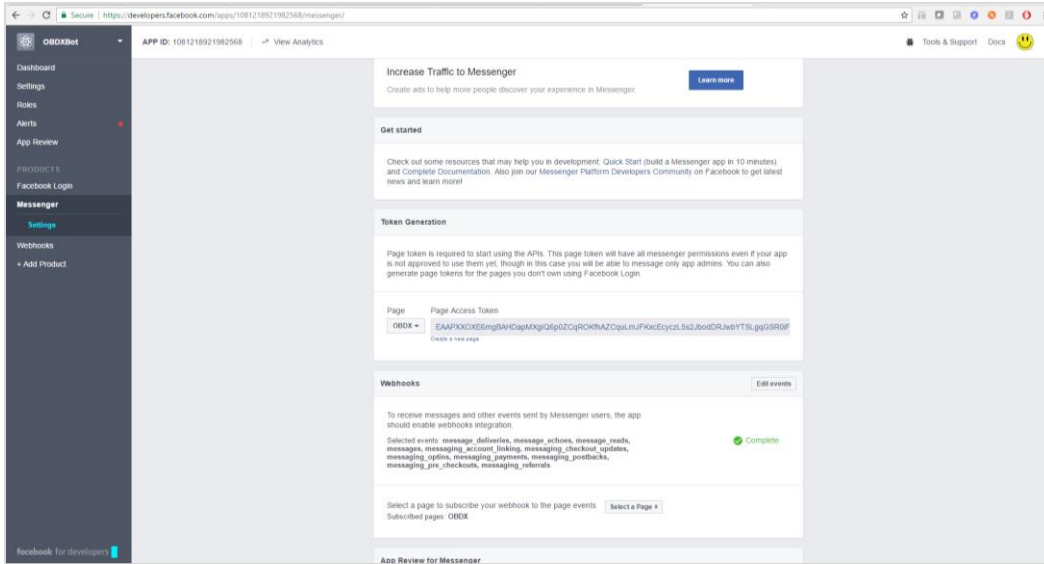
Secure | https://developers.facebook.com/apps/1081218921982568/messenger/

OBDXBot

APP ID: 1081218921982568 View Analytics

Tools & Support Docs

Dashboard
Settings
Roles
Alerts
App Review

PRODUCTS
Facebook Login
Messenger
Settings
Webhooks
+ Add Product

facebook for developers

Increase Traffic to Messenger

Create ads to help more people discover your experience in Messenger.

Learn more

Get started

Check out some resources that may help you in development: Quick Start (build a Messenger app in 10 minutes) and Complete Documentation. Also join our Messenger Platform Developers Community on Facebook to get latest news and learn more!

Token Generation

Page token is required to start using the APIs. This page token will have all messenger permissions even if your app is not approved to use them yet, though in this case you will be able to message only app admins. You can also generate page tokens for the pages you don't own using Facebook Login.

Page Page Access Token

OBDX EAAPXKOXE6mgBAHDapMXgIQ6p0ZCqROKfhAZCquLmJFKxcEcyczL5s2JbodDRJwbYTSLgqGSR0F

Create a new page

Webhooks

Edit events

To receive messages and other events sent by Messenger users, the app should enable webhooks integration.

Selected events: message_deliveries, message_echoes, message_reads, messages, messaging_account_linking, messaging_checkout_updates, messaging_optins, messaging_payments, messaging_postbacks, messaging_pre_checkouts, messaging_referrals

Complete

Select a page to subscribe your webhook to the page events Select a Page

Subscribed pages: OBDX

App Review for Messenger